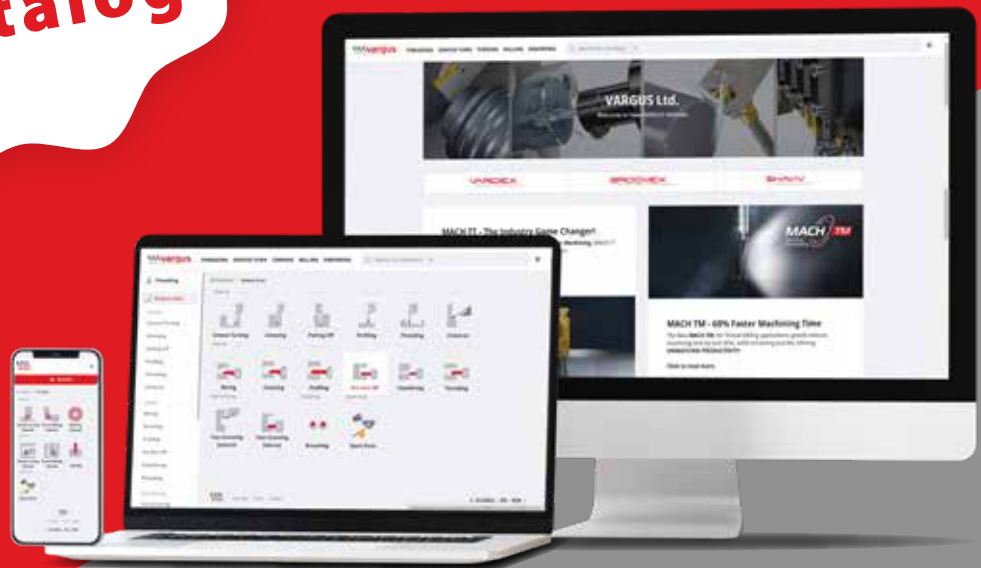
talog

vargus THREADING GROOVE TURN TURNING MILLING DEBURRING

VARGUS Ltd.

VARDEX GROOVEX SHAVIV

MACH FT - The Industry Game Changer!

MACH TM

MACH TM - 60% Faster Machining Time

vargus

Threading

Grooving

Parting Off

Profiling

Threading

Boring

Grooving

Profiling

Chamfering

Threading

Deburring

Spare Parts